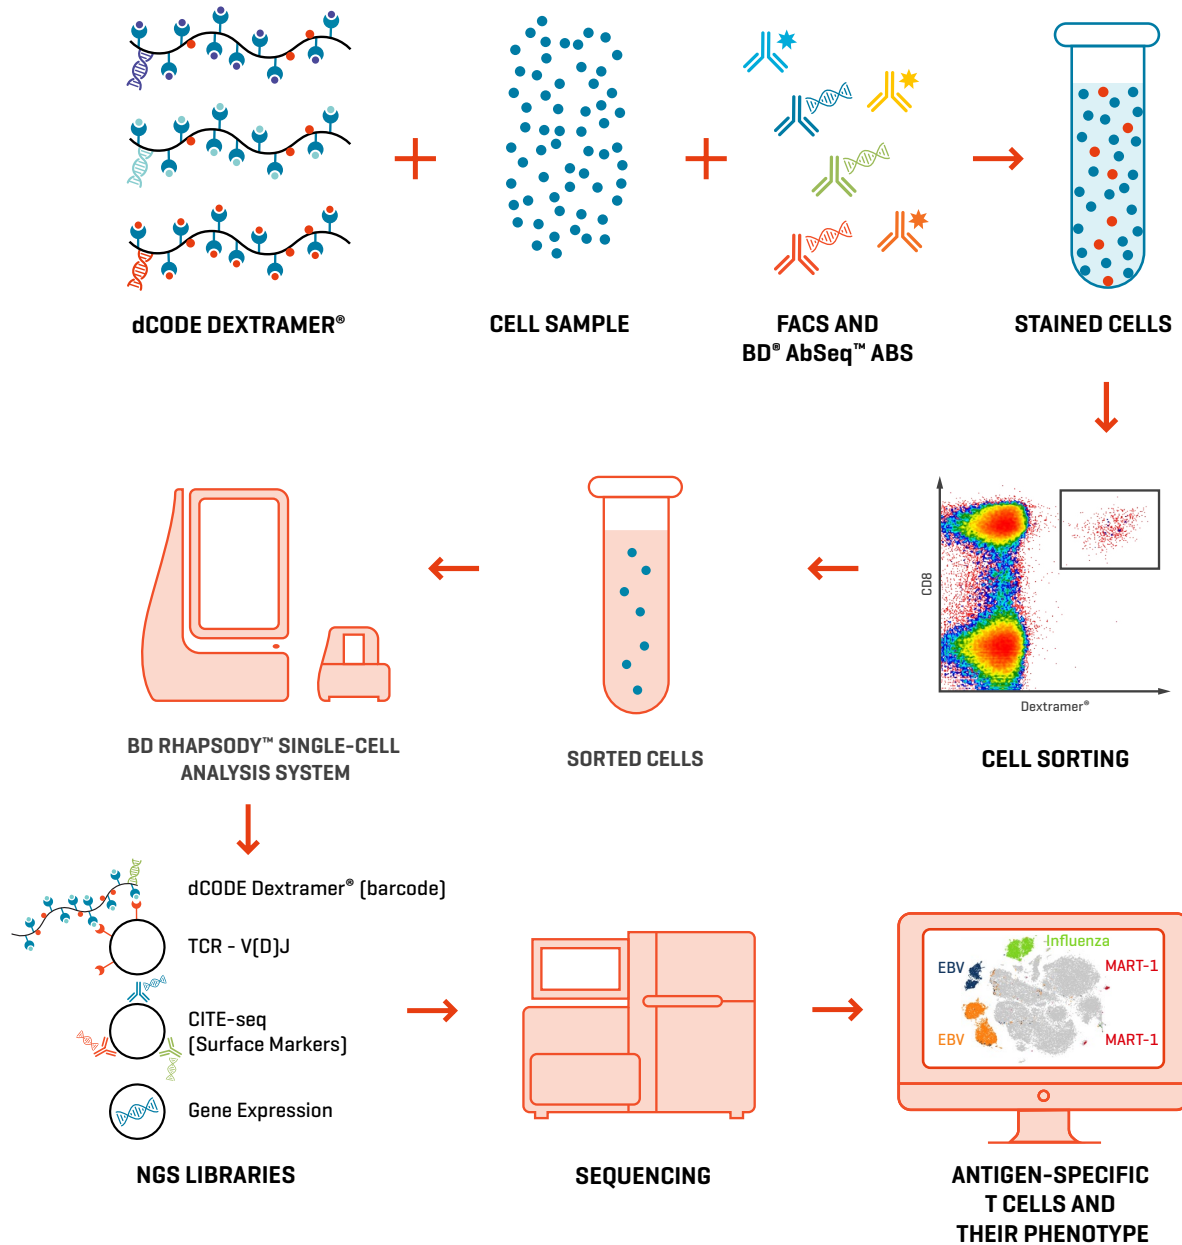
dCODE DEXTRAMER®

CELL SAMPLE

FACS AND BD® AbSeq™ ABS

STAINED CELLS

CD8

Dextramer®

CELL SORTING

SORTED CELLS

BD RHAPSODY™ SINGLE-CELL ANALYSIS SYSTEM

dCODE Dextramer® (barcode)

TCR - V(D)J

CITE-seq (Surface Markers)

Gene Expression

NGS LIBRARIES

SEQUENCING

Influenza

EBV

MART-1

EBV

MART-1

ANTIGEN-SPECIFIC T CELLS AND THEIR PHENOTYPE